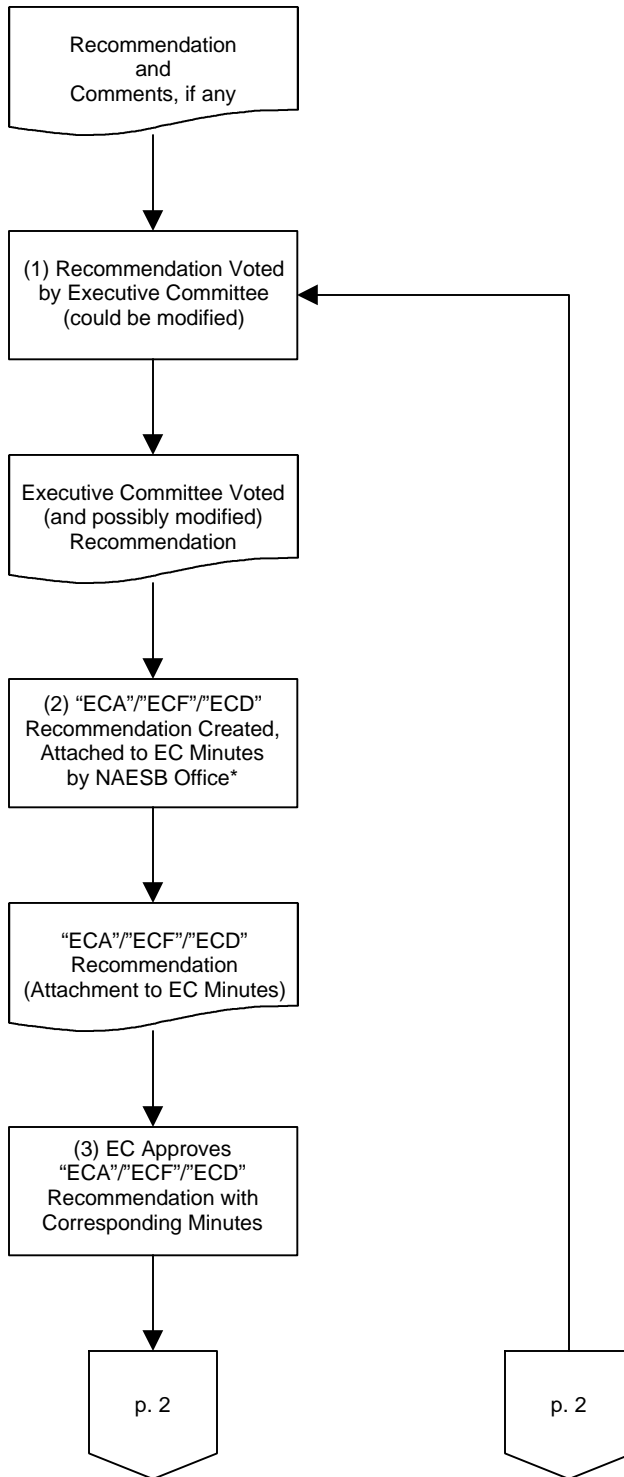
Recommendation and Comments, if any

(1) Recommendation Voted by Executive Committee (could be modified)

Executive Committee Voted (and possibly modified) Recommendation

(2) “ECA”/”ECF”/”ECD” Recommendation Created, Attached to EC Minutes by NAESB Office*

“ECA”/”ECF”/”ECD” Recommendation (Attachment to EC Minutes)

(3) EC Approves “ECA”/”ECF”/”ECD” Recommendation with Corresponding Minutes

p. 2

p. 2